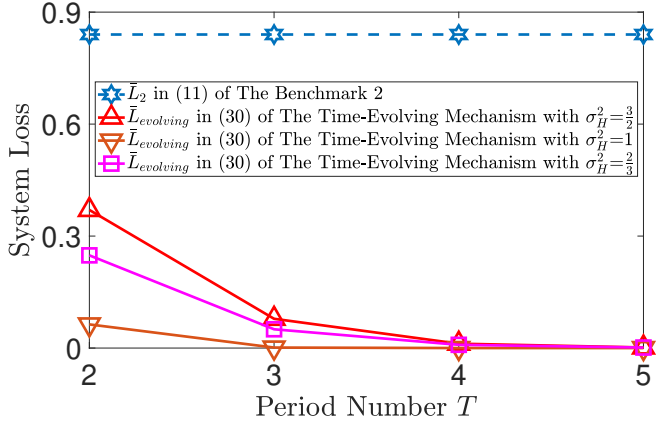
0.9

0.6

0.3

0

System Loss

2

3

4

5

Period Number $T$

$\bar{L}_2$ in (11) of The Benchmark 2

$\bar{L}_{evolving}$ in (30) of The Time-Evolving Mechanism with $\sigma_H^2=\frac{3}{2}$

$\bar{L}_{evolving}$ in (30) of The Time-Evolving Mechanism with $\sigma_H^2=1$

$\bar{L}_{evolving}$ in (30) of The Time-Evolving Mechanism with $\sigma_H^2=\frac{2}{3}$